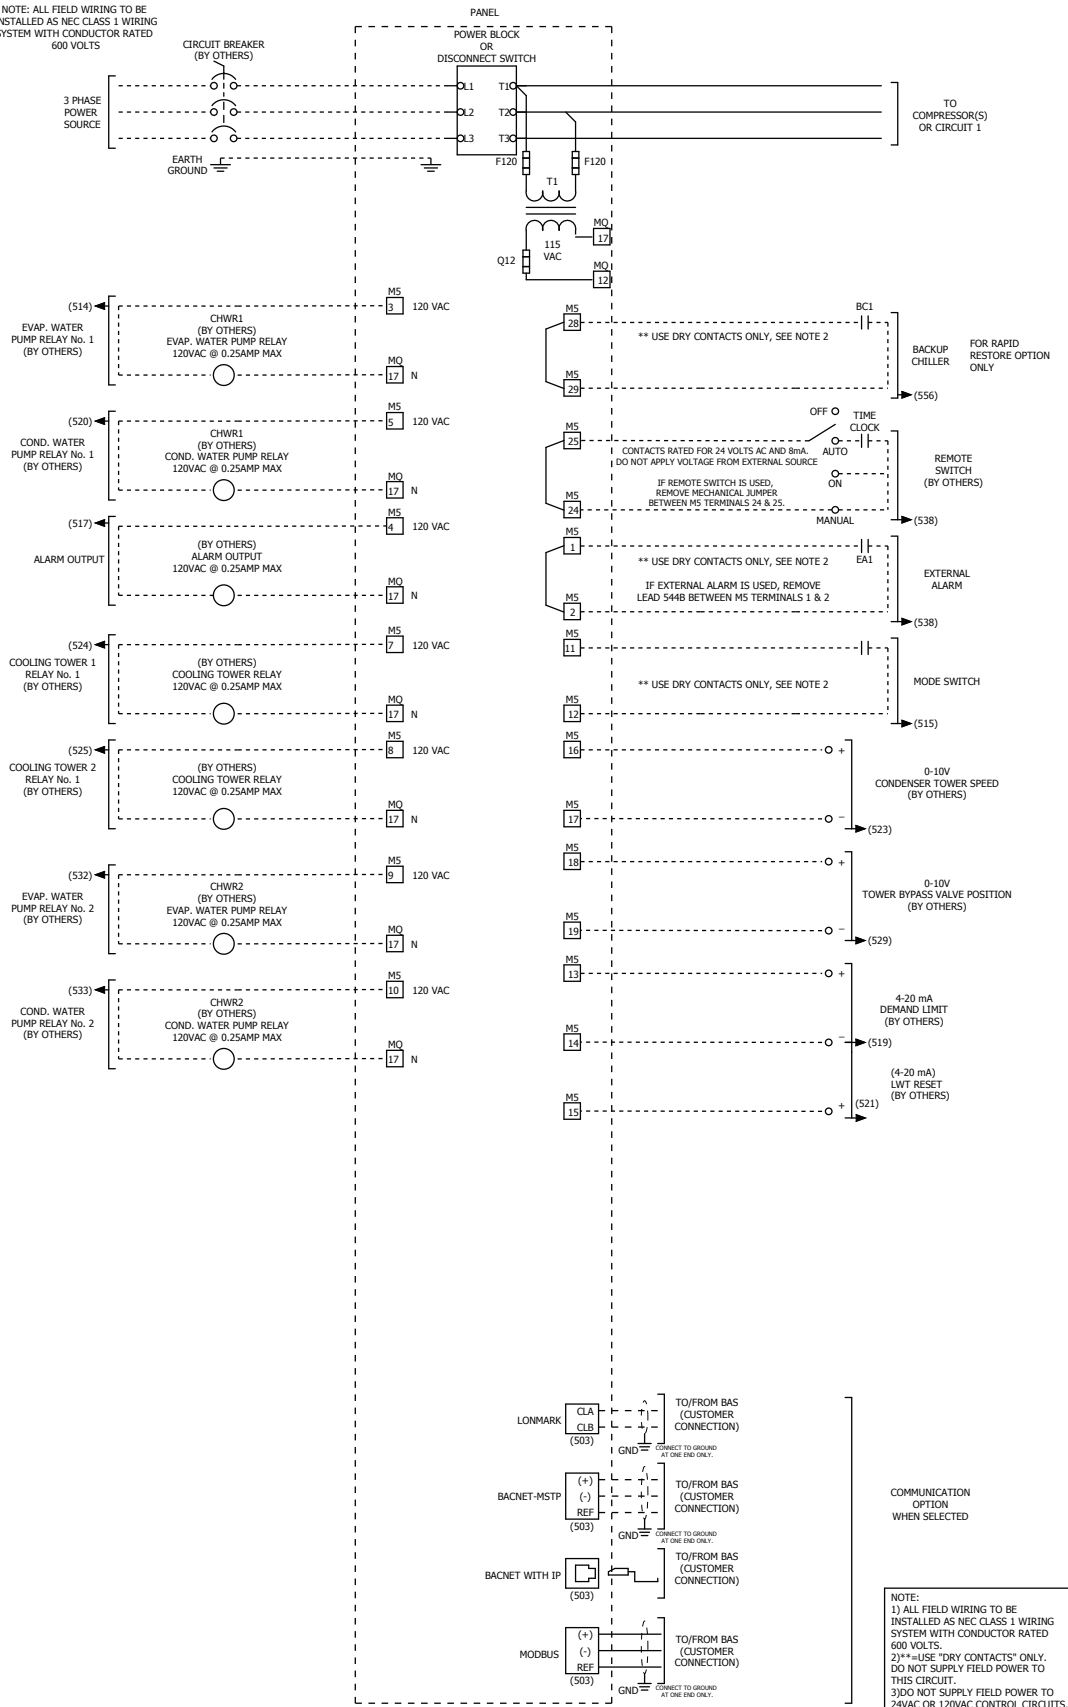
NOTE: ALL FIELD WIRING TO BE INSTALLED AS NEC CLASS 1 WIRING SYSTEM WITH CONDUCTOR RATED 600 VOLTS

PANEL

POWER BLOCK OR DISCONNECT SWITCH

CIRCUIT BREAKER (BY OTHERS)

3 PHASE POWER SOURCE

L1 L2 L3 T1 T2 T3

TO COMPRESSOR(S) OR CIRCUIT 1

EARTH GROUND

F120 F120

T1

115 VAC

Q12

MQ 17

MQ 12

(514)
EVAP. WATER PUMP RELAY No. 1 (BY OTHERS)
CHWR1 (BY OTHERS) EVAP. WATER PUMP RELAY 120VAC @ 0.25AMP MAX
M5 3 120 VAC
MQ 17 N

(520)
COND. WATER PUMP RELAY No. 1 (BY OTHERS)
CHWR1 (BY OTHERS) COND. WATER PUMP RELAY 120VAC @ 0.25AMP MAX
M5 5 120 VAC
MQ 17 N

(517)
ALARM OUTPUT
(BY OTHERS) ALARM OUTPUT 120VAC @ 0.25AMP MAX
M5 4 120 VAC
MQ 17 N

(524)
COOLING TOWER 1 RELAY No. 1 (BY OTHERS)
(BY OTHERS) COOLING TOWER RELAY 120VAC @ 0.25AMP MAX
M5 7 120 VAC
MQ 17 N

(525)
COOLING TOWER 2 RELAY No. 1 (BY OTHERS)
(BY OTHERS) COOLING TOWER RELAY 120VAC @ 0.25AMP MAX
M5 8 120 VAC
MQ 17 N

(532)
EVAP. WATER PUMP RELAY No. 2 (BY OTHERS)
CHWR2 (BY OTHERS) EVAP. WATER PUMP RELAY 120VAC @ 0.25AMP MAX
M5 9 120 VAC
MQ 17 N

(533)
COND. WATER PUMP RELAY No. 2 (BY OTHERS)
CHWR2 (BY OTHERS) COND. WATER PUMP RELAY 120VAC @ 0.25AMP MAX
M5 10 120 VAC
MQ 17 N

M5 28
** USE DRY CONTACTS ONLY, SEE NOTE 2
M5 29
BC1
BACKUP CHILLER
FOR RAPID RESTORE OPTION ONLY
(556)

M5 25
CONTACTS RATED FOR 24 VOLTS AC AND 8mA. DO NOT APPLY VOLTAGE FROM EXTERNAL SOURCE
IF REMOTE SWITCH IS USED, REMOVE MECHANICAL JUMPER BETWEEN M5 TERMINALS 24 & 25.
M5 24
OFF
TIME CLOCK
AUTO
ON
MANUAL
REMOTE SWITCH (BY OTHERS)
(538)

M5 1
** USE DRY CONTACTS ONLY, SEE NOTE 2
IF EXTERNAL ALARM IS USED, REMOVE LEAD 544B BETWEEN M5 TERMINALS 1 & 2
M5 2
EA1
EXTERNAL ALARM
(538)

M5 11
** USE DRY CONTACTS ONLY, SEE NOTE 2
M5 12
MODE SWITCH
(515)

M5 16 +
M5 17 −
0-10V CONDENSER TOWER SPEED (BY OTHERS)
(523)

M5 18 +
M5 19 −
0-10V TOWER BYPASS VALVE POSITION (BY OTHERS)
(529)

M5 13 +
M5 14 −
4-20 mA DEMAND LIMIT (BY OTHERS)
(519)

M5 15 +
(4-20 mA) LWT RESET (BY OTHERS)
(521)

LONMARK CLA CLB (503)
TO/FROM BAS (CUSTOMER CONNECTION)
GND CONNECT TO GROUND AT ONE END ONLY.

BACNET-MSTP (+) (-) REF (503)
TO/FROM BAS (CUSTOMER CONNECTION)
GND CONNECT TO GROUND AT ONE END ONLY.

BACNET WITH IP (503)
TO/FROM BAS (CUSTOMER CONNECTION)

MODBUS (+) (-) REF (503)
TO/FROM BAS (CUSTOMER CONNECTION)
GND CONNECT TO GROUND AT ONE END ONLY.

COMMUNICATION OPTION WHEN SELECTED

NOTE:
1) ALL FIELD WIRING TO BE INSTALLED AS NEC CLASS 1 WIRING SYSTEM WITH CONDUCTOR RATED 600 VOLTS.
2)**=USE "DRY CONTACTS" ONLY. DO NOT SUPPLY FIELD POWER TO THIS CIRCUIT.
3)DO NOT SUPPLY FIELD POWER TO 24VAC OR 120VAC CONTROL CIRCUITS.